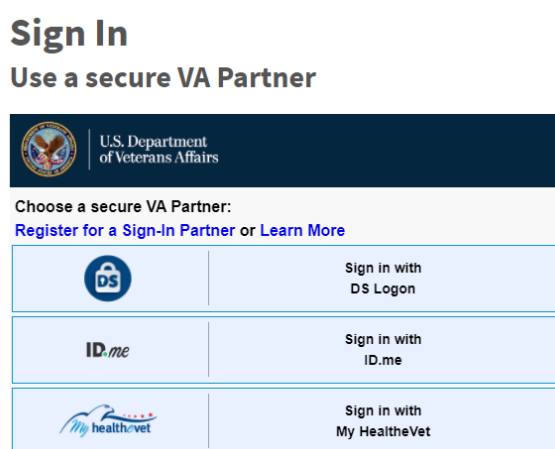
Sign In
Use a secure VA Partner

U.S. Department of Veterans Affairs

Choose a secure VA Partner:
Register for a Sign-In Partner or Learn More

DS

Sign in with DS Logon

ID.me

Sign in with ID.me

My healthevet

Sign in with My HealtheVet